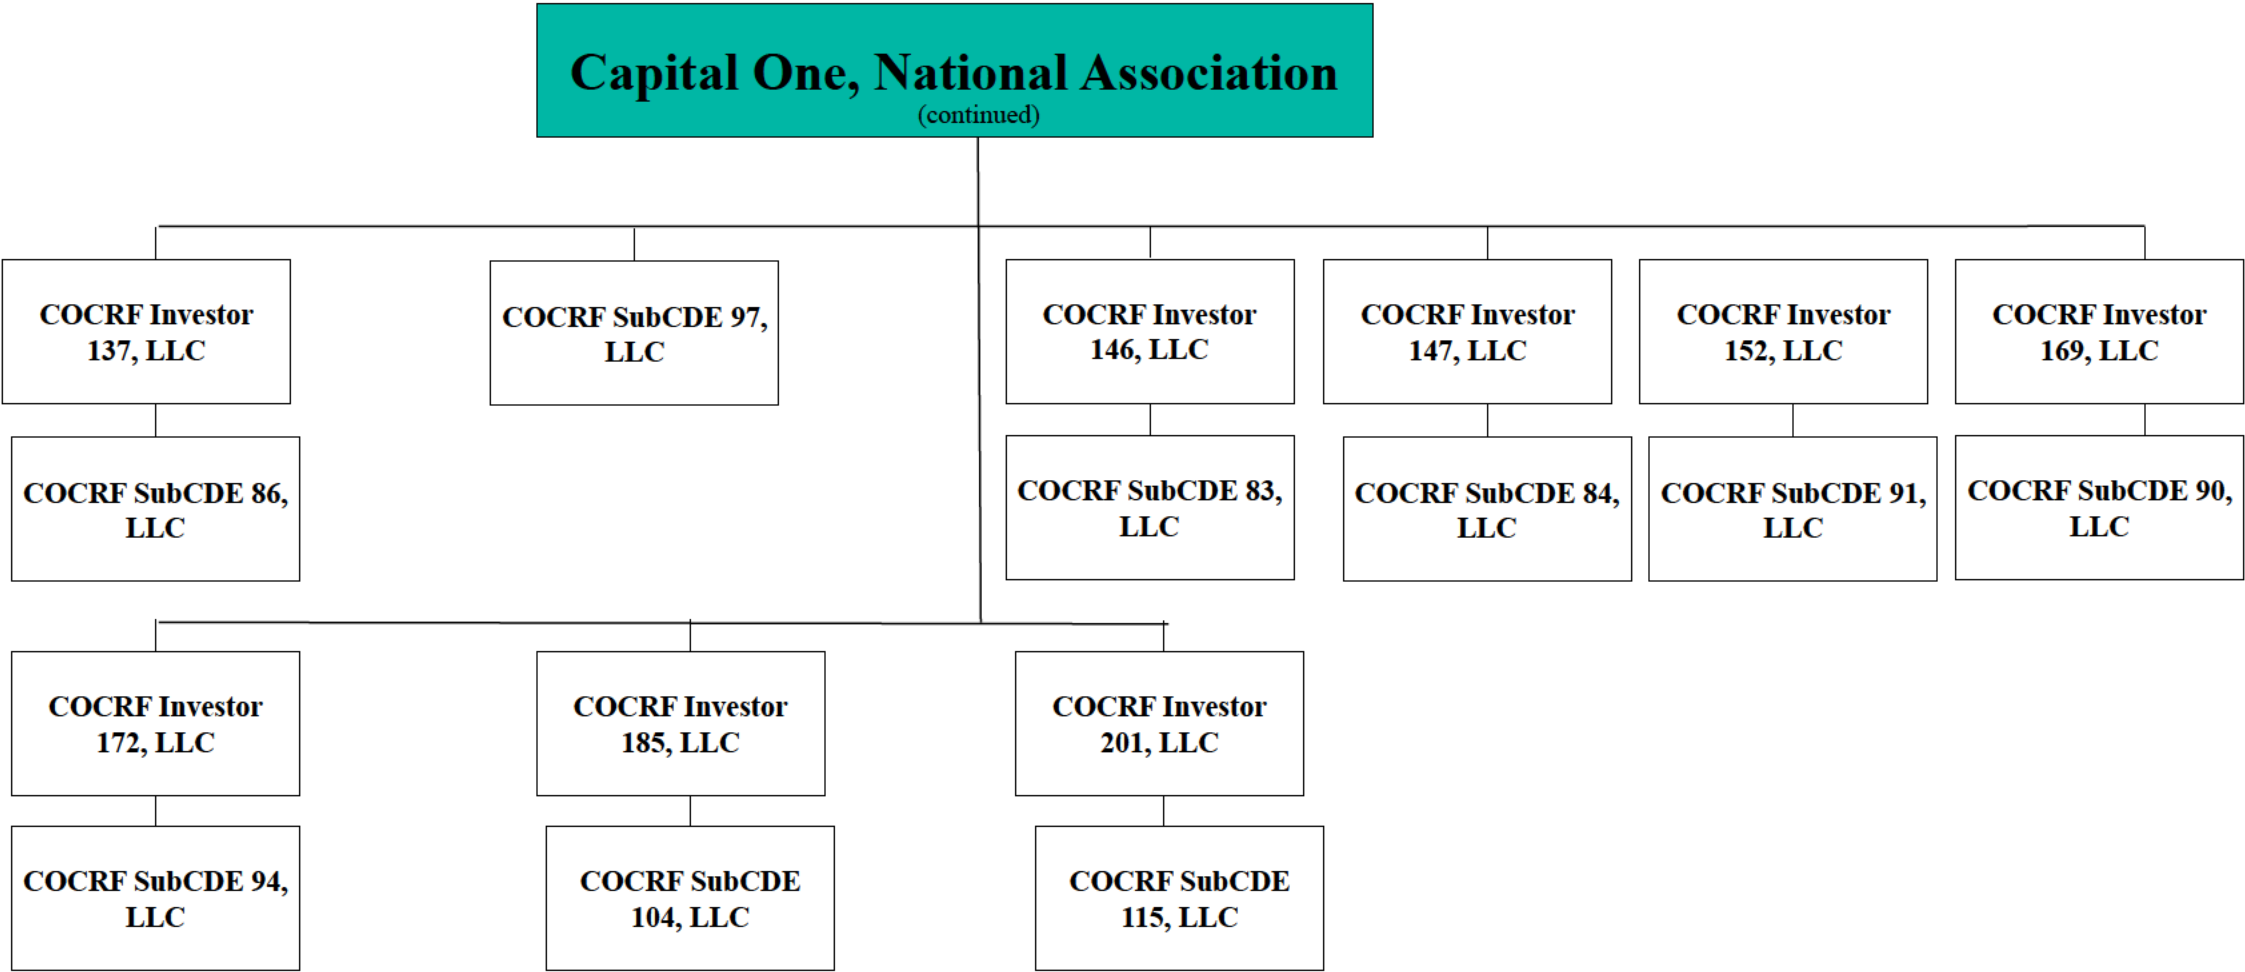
Capital One, National Association
(continued)

COCRF Investor 137, LLC

COCRF SubCDE 86, LLC

COCRF SubCDE 97, LLC

COCRF Investor 146, LLC

COCRF SubCDE 83, LLC

COCRF Investor 147, LLC

COCRF SubCDE 84, LLC

COCRF Investor 152, LLC

COCRF SubCDE 91, LLC

COCRF Investor 169, LLC

COCRF SubCDE 90, LLC

COCRF Investor 172, LLC

COCRF SubCDE 94, LLC

COCRF Investor 185, LLC

COCRF SubCDE 104, LLC

COCRF Investor 201, LLC

COCRF SubCDE 115, LLC